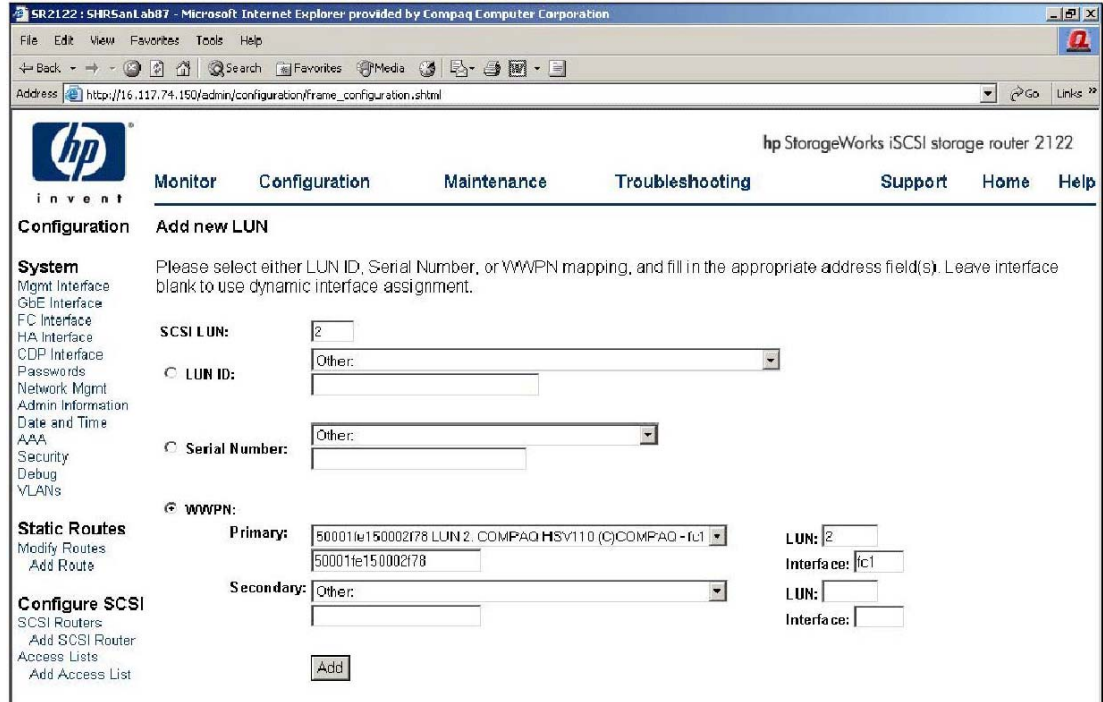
SR2122 : SHRSanLab87 - Microsoft Internet Explorer provided by Compaq Computer Corporation

File Edit View Favorites Tools Help

Back Search Favorites Media

Address http://16.117.74.150/admin/configuration/frame_configuration.shtml Go Links

invent

hp StorageWorks iSCSI storage router 2122

Monitor Configuration Maintenance Troubleshooting Support Home Help

Configuration

Add new LUN

System
Mgmt Interface
GbE Interface
FC Interface
HA Interface
CDP Interface
Passwords
Network Mgmt
Admin Information
Date and Time
AAA
Security
Debug
VLANs

Static Routes
Modify Routes
Add Route

Configure SCSI
SCSI Routers
Add SCSI Router
Access Lists
Add Access List

Please select either LUN ID, Serial Number, or WWPN mapping, and fill in the appropriate address field(s). Leave interface blank to use dynamic interface assignment.

SCSI LUN: 2

LUN ID: Other:

Serial Number: Other:

WWPN:

Primary: 50001fe150002f78 LUN 2. COMPAQ HSV110 (C)COMPAQ - fc1
50001fe150002f78

LUN: 2
Interface: fc1

Secondary: Other:

LUN:
Interface:

Add